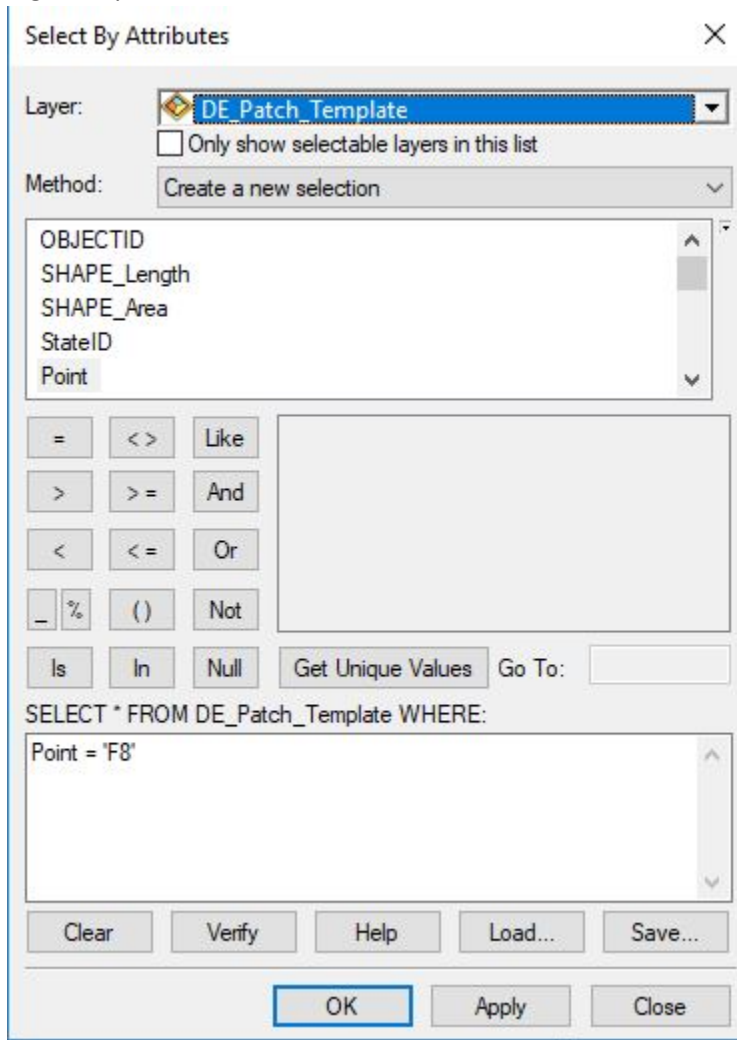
Select By Attributes

Layer: DE_Patch_Template

Only show selectable layers in this list

Method: Create a new selection

OBJECTID
SHAPE_Length
SHAPE_Area
StateID
Point

= <> Like
> >= And
< <= Or
_ % () Not
Is In Null

Get Unique Values Go To:

SELECT * FROM DE_Patch_Template WHERE:

Point = 'F8'

Clear Verify Help Load... Save...

OK Apply Close